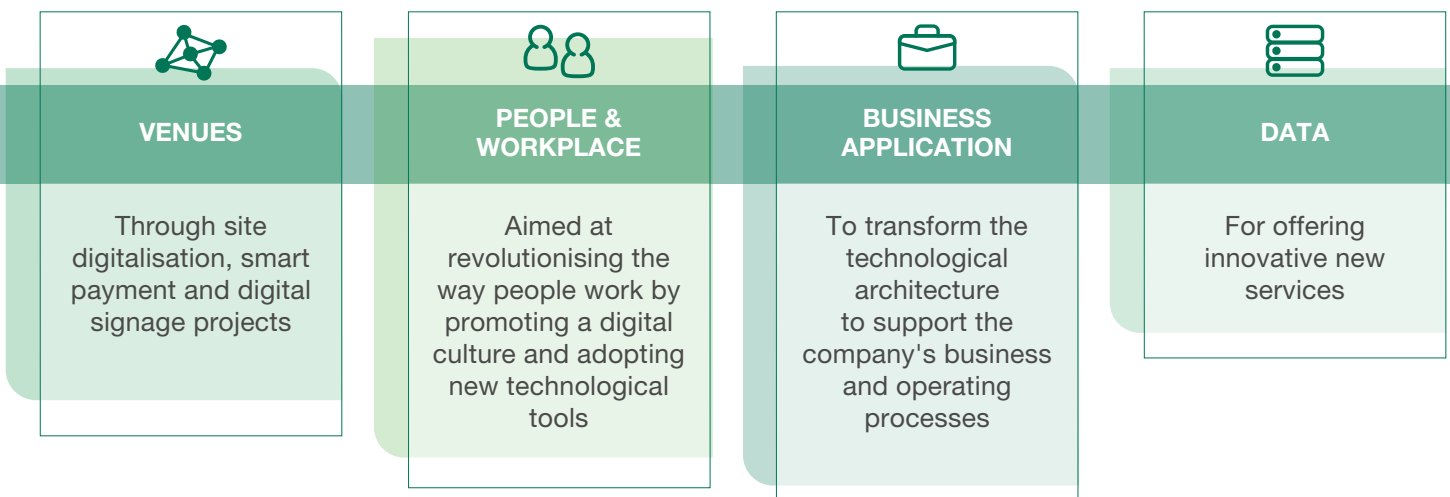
VENUES

Through site digitalisation, smart payment and digital signage projects

PEOPLE & WORKPLACE

Aimed at revolutionising the way people work by promoting a digital culture and adopting new technological tools

BUSINESS APPLICATION

To transform the technological architecture to support the company's business and operating processes

DATA

For offering innovative new services